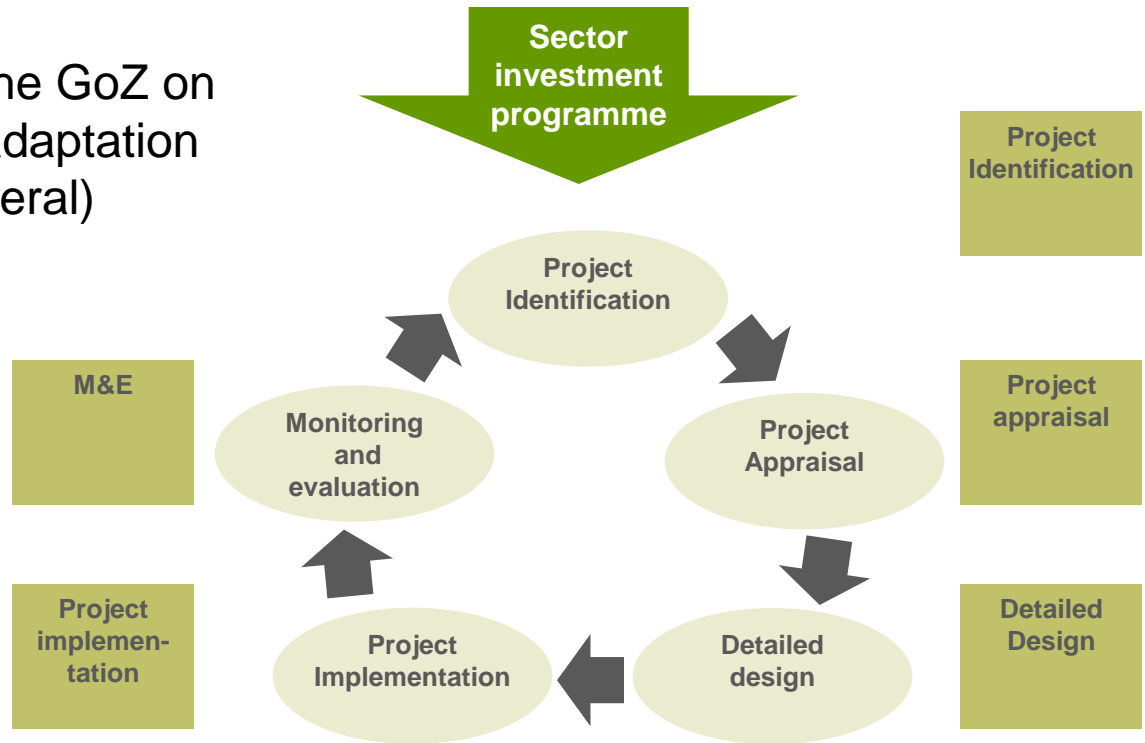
he GoZ on
daptation
eral)

Sector investment programme

Project Identification

Project Identification

M&E

Monitoring and evaluation

Project Appraisal

Project appraisal

Project implementation

Project Implementation

Detailed design

Detailed Design